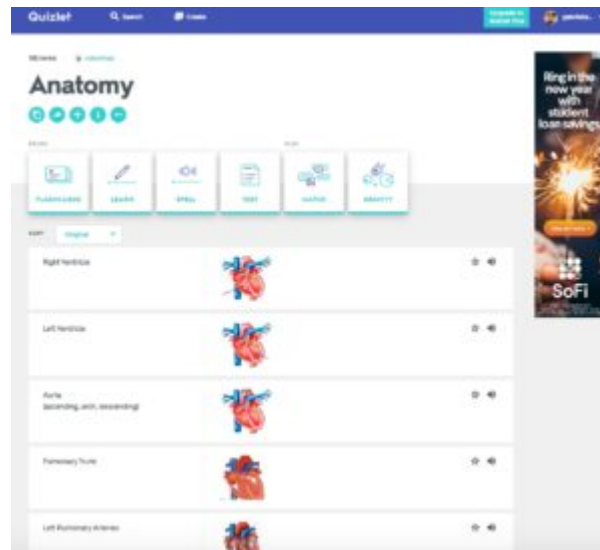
Quizlet Search Create

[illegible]

Anatomy

FLASHCARDS LEARN SPELL TEST MATCH GRAVITY

Original

Right Ventricle

Left Ventricle

Aorta (ascending, arch, descending)

Pulmonary Trunk

Left Pulmonary Arteries

Ring in the new year with student loan savings

SoFi